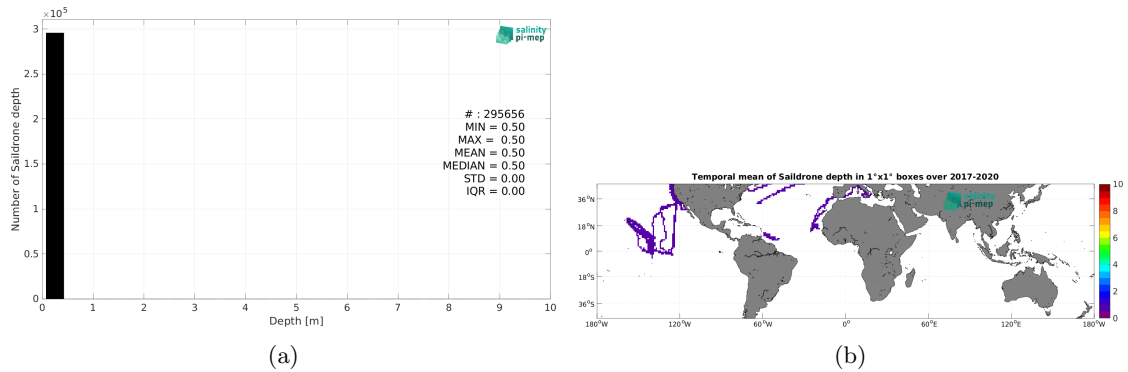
$\times 10^5$
3
2.5
2
1.5
1
0.5
0
Number of Saildrone depth
0 1 2 3 4 5 6 7 8 9 10
Depth [m]
salinity pi-mep
# : 295656
MIN = 0.50
MAX = 0.50
MEAN = 0.50
MEDIAN = 0.50
STD = 0.00
IQR = 0.00

(a)

Temporal mean of Saildrone depth in 1°x1° boxes over 2017-2020
salinity pi-mep
36°N
18°N
0°
18°S
36°S
180°W 120°W 60°W 0° 60°E 120°E 180°W
10
8
6
4
2
0

(b)